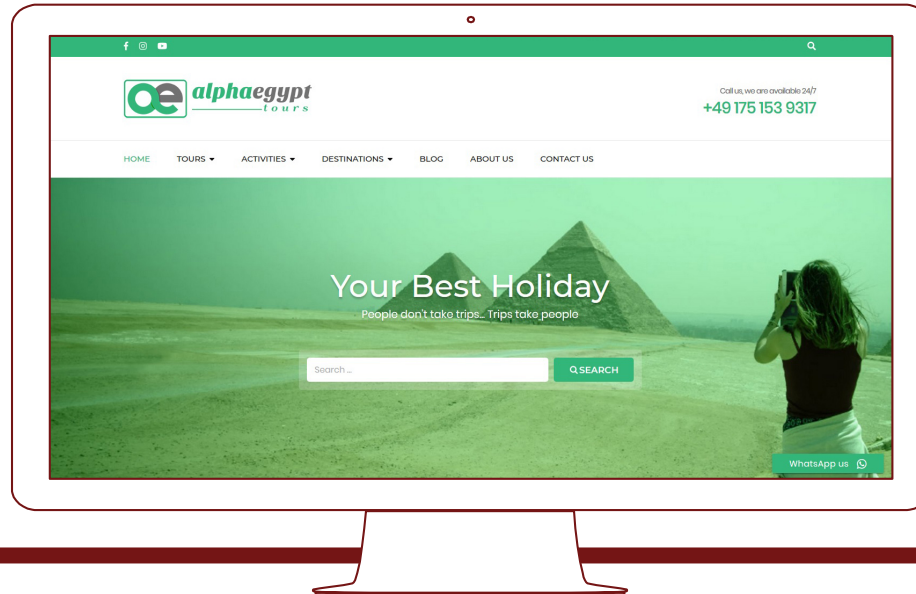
alphaegypt
tours

Call us, we are available 24/7
+49 175 153 9317

HOME TOURS ▾ ACTIVITIES ▾ DESTINATIONS ▾ BLOG ABOUT US CONTACT US

Your Best Holiday
People don't take trips... Trips take people

Search ...
SEARCH

WhatsApp us